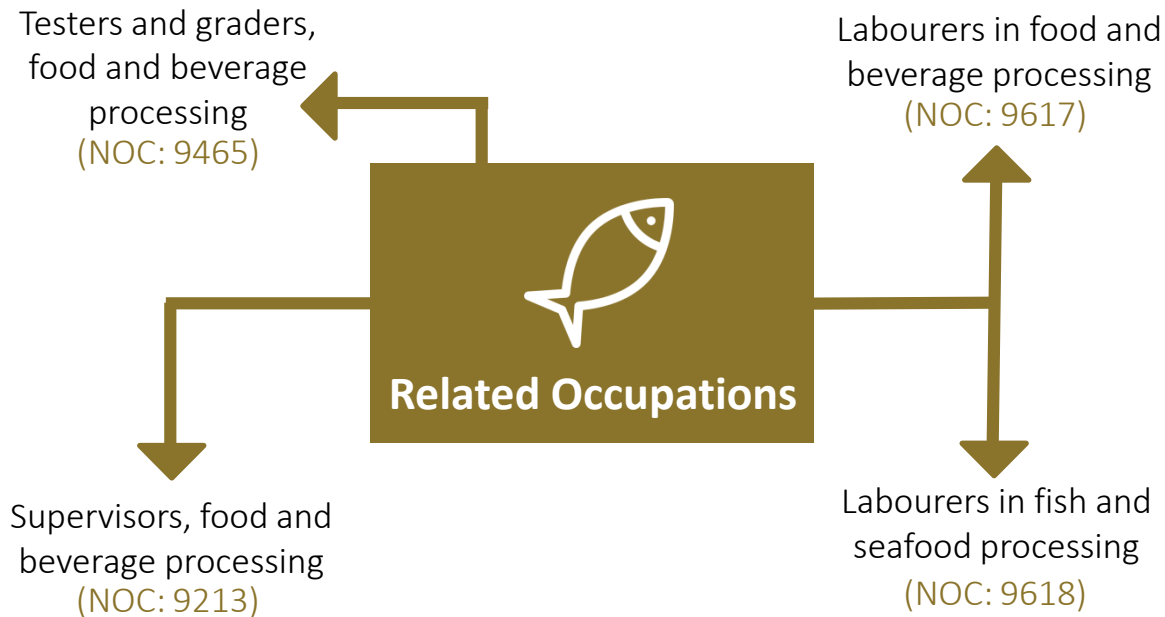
Testers and graders, food and beverage processing
(NOC: 9465)

Labourers in food and beverage processing
(NOC: 9617)

Related Occupations

Supervisors, food and beverage processing
(NOC: 9213)

Labourers in fish and seafood processing
(NOC: 9618)